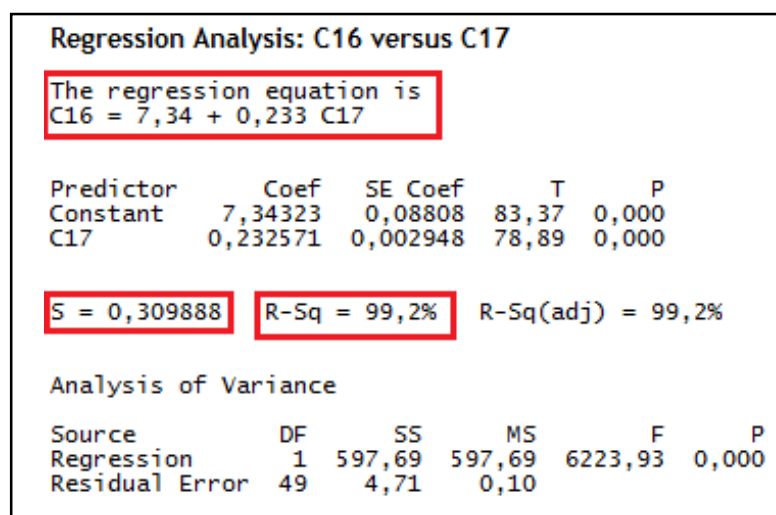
Regression Analysis: C16 versus C17

The regression equation is
C16 = 7,34 + 0,233 C17

| Predictor | Coef | SE Coef | T | P |
|---|---|---|---|---|
| Constant | 7,34323 | 0,08808 | 83,37 | 0,000 |
| C17 | 0,232571 | 0,002948 | 78,89 | 0,000 |

S = 0,309888   R-Sq = 99,2%   R-Sq(adj) = 99,2%

Analysis of Variance

| Source | DF | SS | MS | F | P |
|---|---|---|---|---|---|
| Regression | 1 | 597,69 | 597,69 | 6223,93 | 0,000 |
| Residual Error | 49 | 4,71 | 0,10 | | |